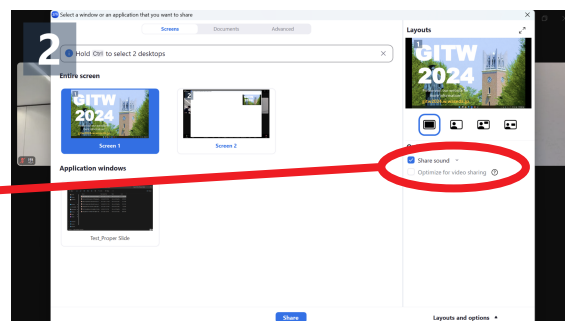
Select a window or an application that you want to share

Screens Documents Advanced

2

Hold Ctrl to select 2 desktops

Entire screen

GITW 2024

Screen 1

Screen 2

Application windows

Test_Proper Slide

Layouts

GITW 2024

Share sound

Optimize for video sharing

Share

Layouts and options